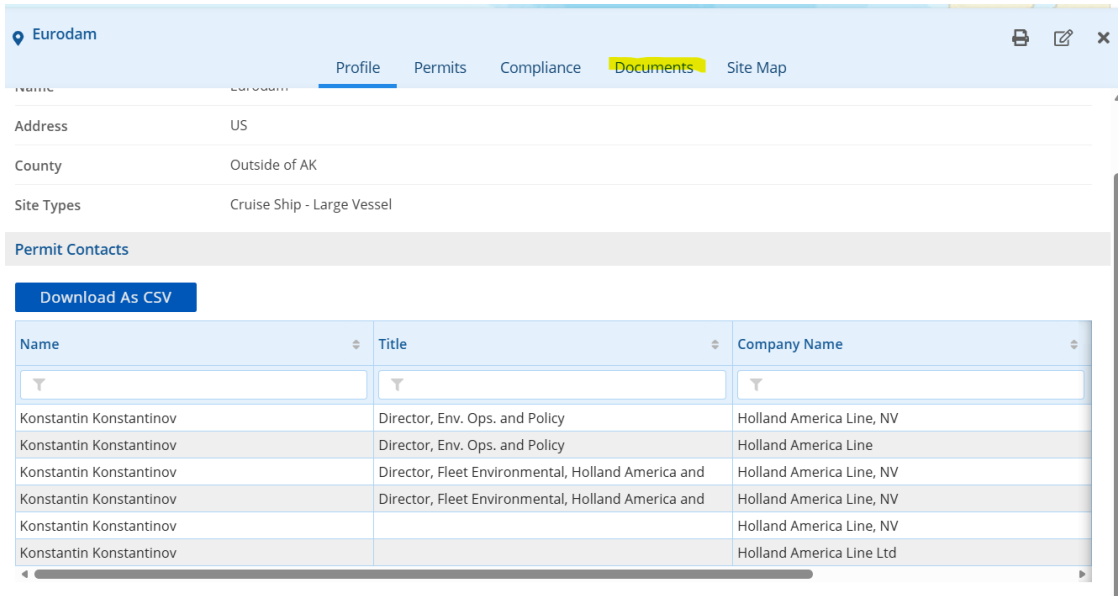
Eurodam

Profile Permits Compliance Documents Site Map

Name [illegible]

Address US

County Outside of AK

Site Types Cruise Ship - Large Vessel

Permit Contacts

Download As CSV

| Name | Title | Company Name |
|---|---|---|
| | | |
| Konstantin Konstantinov | Director, Env. Ops. and Policy | Holland America Line, NV |
| Konstantin Konstantinov | Director, Env. Ops. and Policy | Holland America Line |
| Konstantin Konstantinov | Director, Fleet Environmental, Holland America and | Holland America Line, NV |
| Konstantin Konstantinov | Director, Fleet Environmental, Holland America and | Holland America Line, NV |
| Konstantin Konstantinov | | Holland America Line, NV |
| Konstantin Konstantinov | | Holland America Line Ltd |